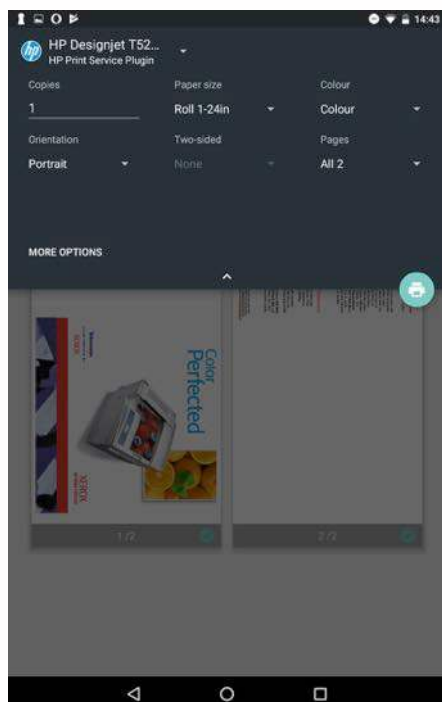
14:43

HP Designjet T52...
HP Print Service Plugin

Copies
1

Paper size
Roll 1-24in

Colour
Colour

Orientation
Portrait

Two-sided
None

Pages
All 2

MORE OPTIONS

Color Perfected

XEROX

XEROX

1/2

2/2